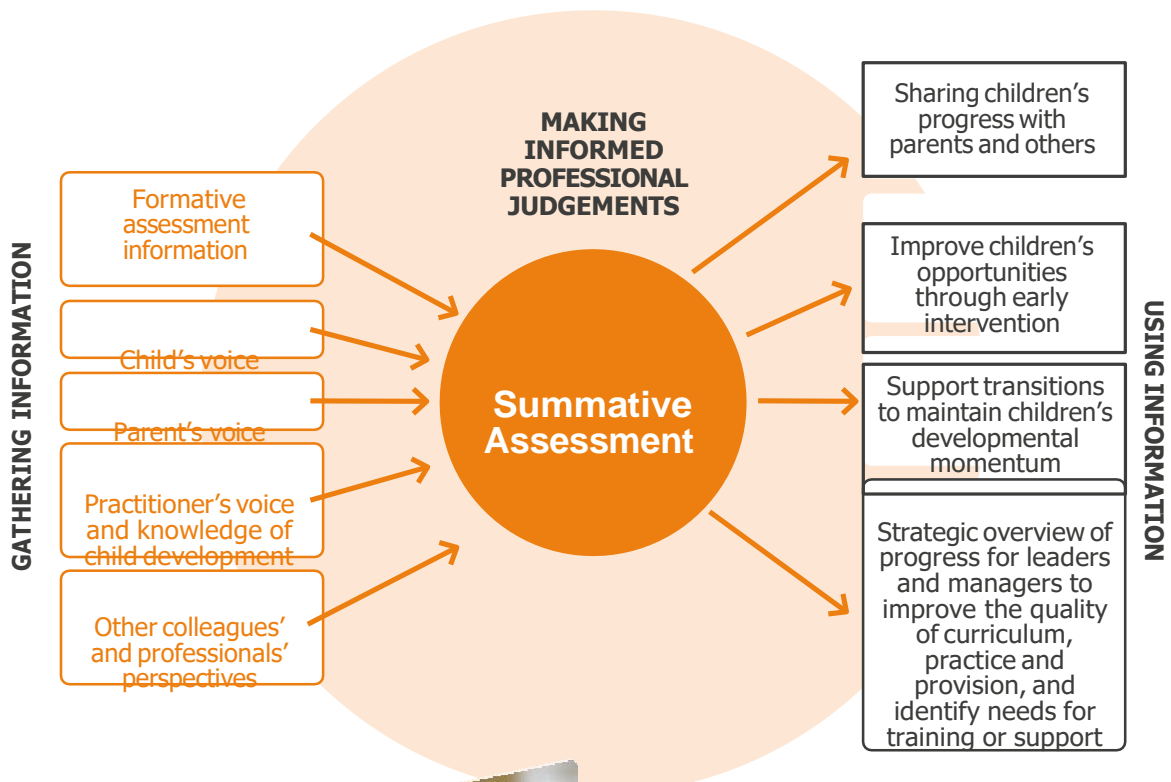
GATHERING INFORMATION

Formative assessment information

Child's voice

Parent's voice

Practitioner's voice and knowledge of child development

Other colleagues' and professionals' perspectives

MAKING INFORMED PROFESSIONAL JUDGEMENTS

Summative Assessment

Sharing children's progress with parents and others

Improve children's opportunities through early intervention

Support transitions to maintain children's developmental momentum

Strategic overview of progress for leaders and managers to improve the quality of curriculum, practice and provision, and identify needs for training or support

USING INFORMATION